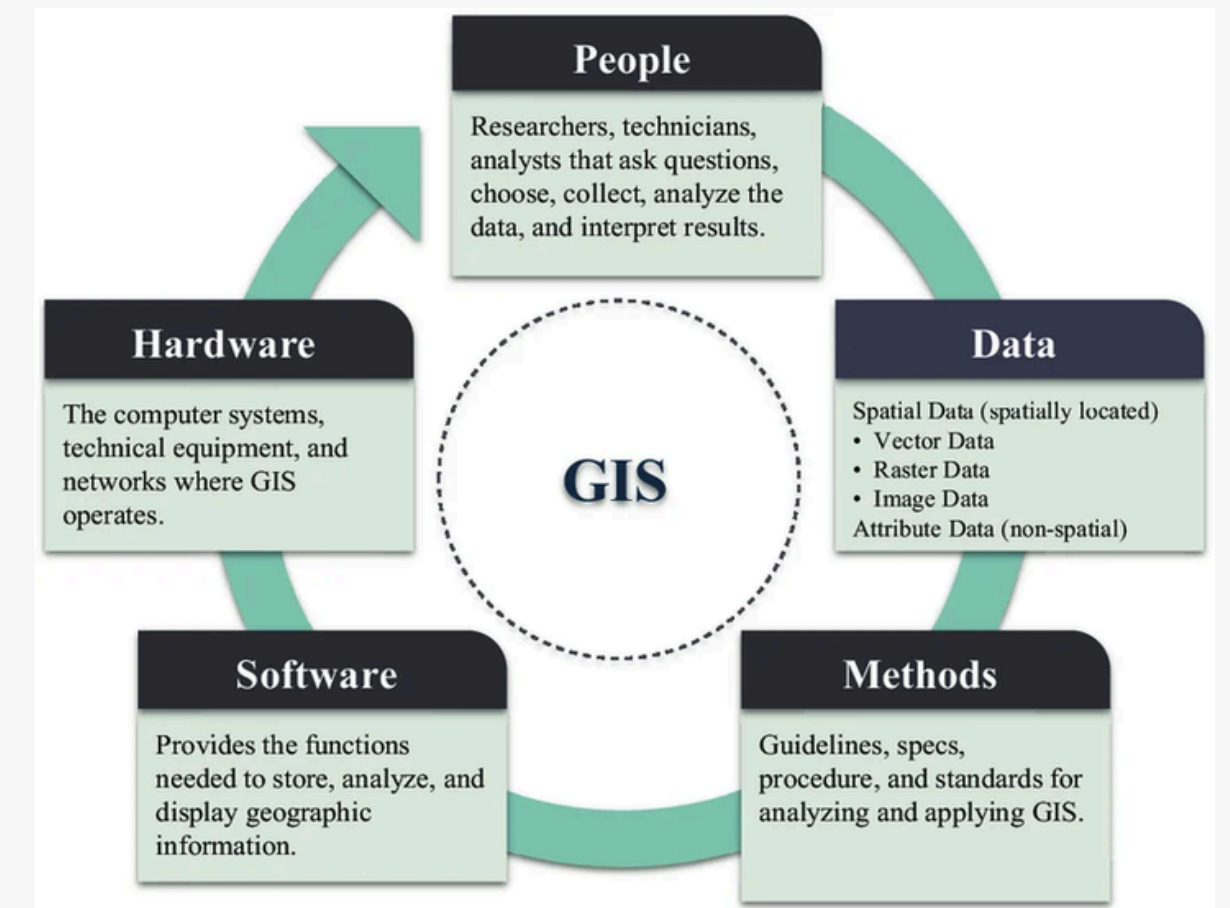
People

Researchers, technicians, analysts that ask questions, choose, collect, analyze the data, and interpret results.

Hardware

The computer systems, technical equipment, and networks where GIS operates.

GIS

Data

Spatial Data (spatially located)
• Vector Data
• Raster Data
• Image Data
Attribute Data (non-spatial)

Software

Provides the functions needed to store, analyze, and display geographic information.

Methods

Guidelines, specs, procedure, and standards for analyzing and applying GIS.